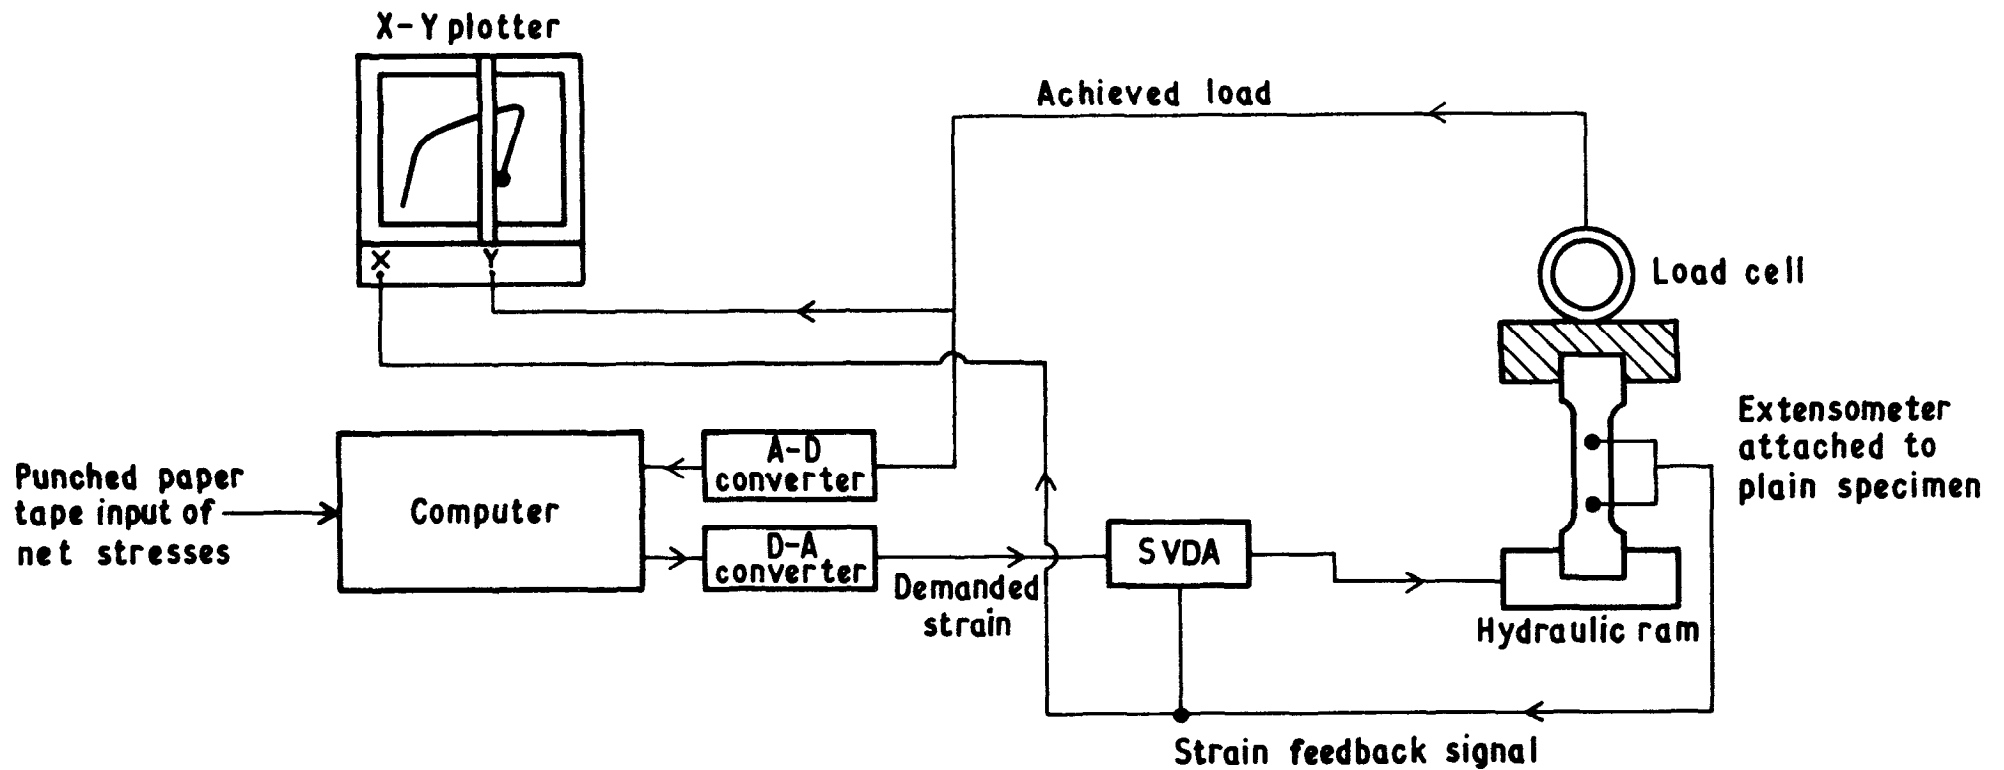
X-Y plotter

X

Y

Achieved load

Load cell

Extensometer attached to plain specimen

Punched paper tape input of net stresses

Computer

A-D converter

D-A converter

Demanded strain

SVDA

Hydraulic ram

Strain feedback signal